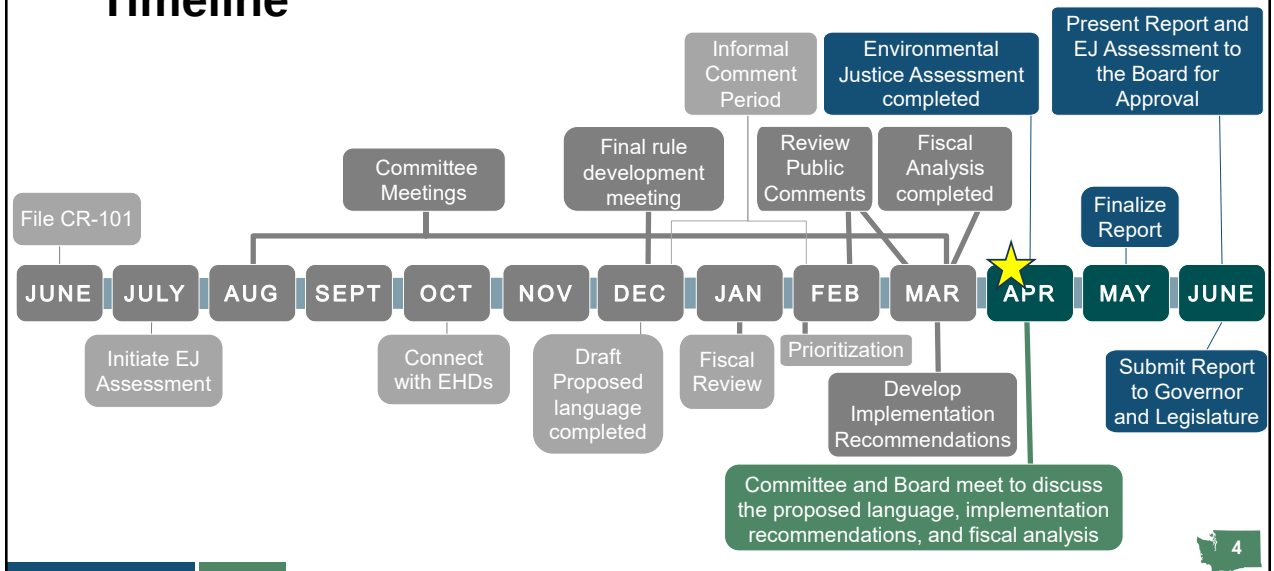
Timeline

File CR-101

Committee Meetings

Final rule development meeting

Informal Comment Period

Review Public Comments

Environmental Justice Assessment completed

Fiscal Analysis completed

Present Report and EJ Assessment to the Board for Approval

Finalize Report

JUNE JULY AUG SEPT OCT NOV DEC JAN FEB MAR APR MAY JUNE

Initiate EJ Assessment

Connect with EHDs

Draft Proposed language completed

Fiscal Review

Prioritization

Develop Implementation Recommendations

Submit Report to Governor and Legislature

Committee and Board meet to discuss the proposed language, implementation recommendations, and fiscal analysis

4